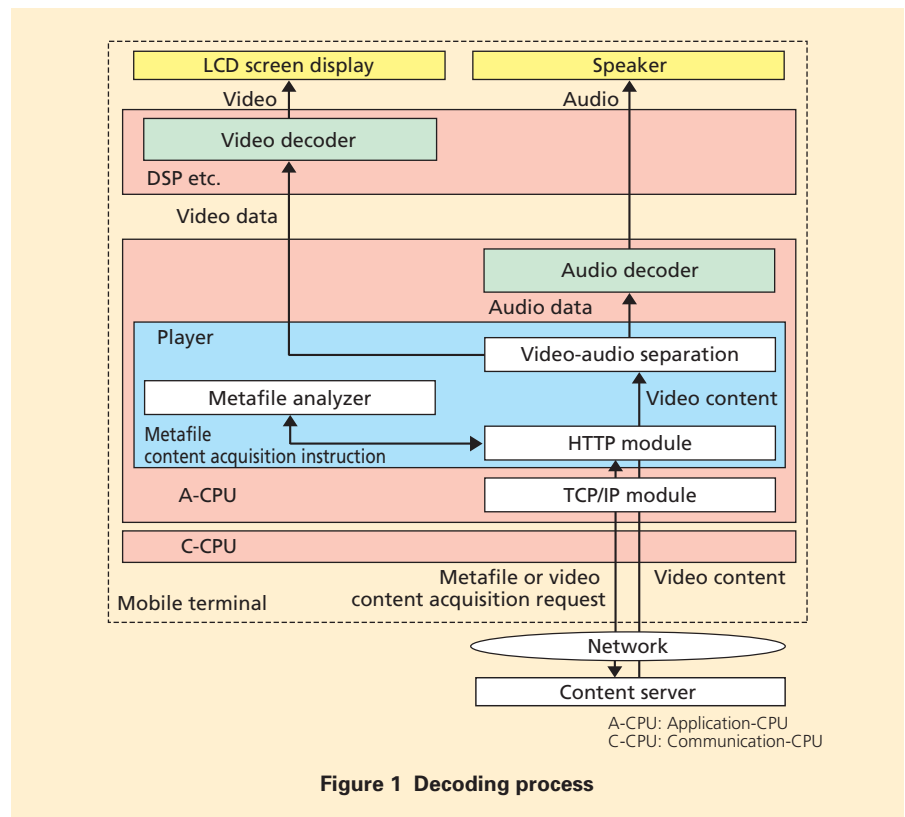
LCD screen display

Speaker

Video

Audio

Video decoder

DSP etc.

Video data

Audio decoder

Audio data

Player

Video-audio separation

Metafile analyzer

Video content

Metafile content acquisition instruction

HTTP module

A-CPU

TCP/IP module

C-CPU

Metafile or video content acquisition request

Video content

Mobile terminal

Network

Content server

A-CPU: Application-CPU
C-CPU: Communication-CPU

Figure 1 Decoding process